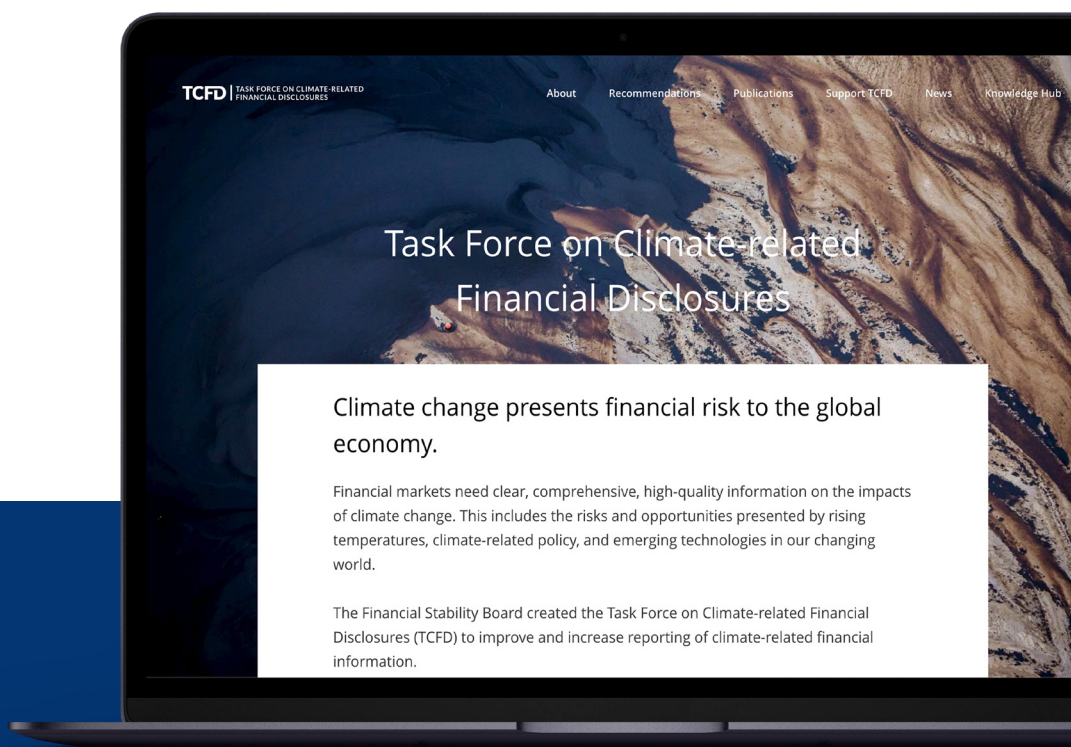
TCFD | TASK FORCE ON CLIMATE-RELATED FINANCIAL DISCLOSURES

About Recommendations Publications Support TCFD News Knowledge Hub

Task Force on Climate-related Financial Disclosures

Climate change presents financial risk to the global economy.

Financial markets need clear, comprehensive, high-quality information on the impacts of climate change. This includes the risks and opportunities presented by rising temperatures, climate-related policy, and emerging technologies in our changing world.

The Financial Stability Board created the Task Force on Climate-related Financial Disclosures (TCFD) to improve and increase reporting of climate-related financial information.